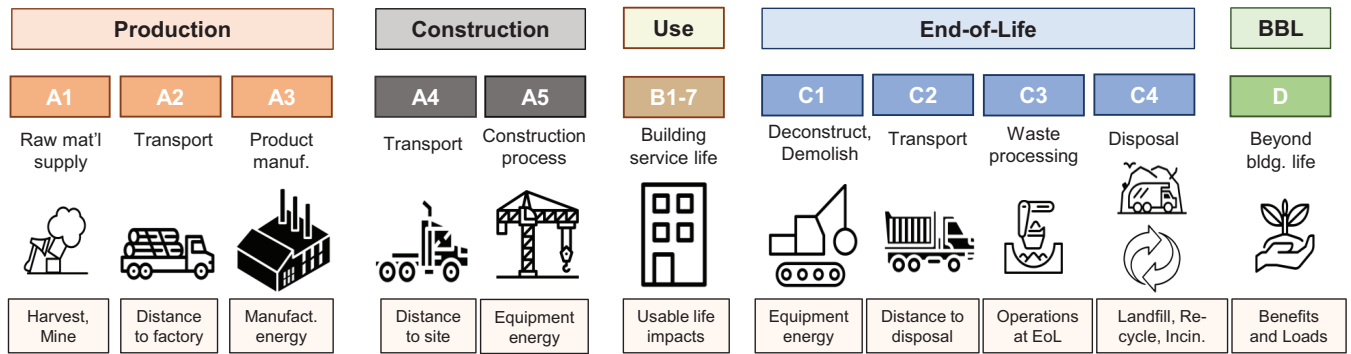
Production

A1
Raw mat'l supply
Harvest, Mine

A2
Transport
Distance to factory

A3
Product manuf.
Manufact. energy

Construction

A4
Transport
Distance to site

A5
Construction process
Equipment energy

Use

B1-7
Building service life
Usable life impacts

End-of-Life

C1
Deconstruct, Demolish
Equipment energy

C2
Transport
Distance to disposal

C3
Waste processing
Operations at EoL

C4
Disposal
Landfill, Recycle, Incin.

BBL

D
Beyond bldg. life
Benefits and Loads